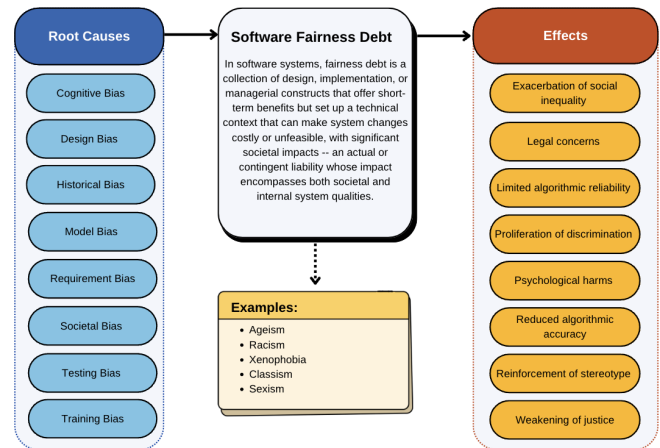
Root Causes

Cognitive Bias

Design Bias

Historical Bias

Model Bias

Requirement Bias

Societal Bias

Testing Bias

Training Bias

Software Fairness Debt

In software systems, fairness debt is a collection of design, implementation, or managerial constructs that offer short-term benefits but set up a technical context that can make system changes costly or unfeasible, with significant societal impacts -- an actual or contingent liability whose impact encompasses both societal and internal system qualities.

Examples:

- Ageism
- Racism
- Xenophobia
- Classism
- Sexism

Effects

Exacerbation of social inequality

Legal concerns

Limited algorithmic reliability

Proliferation of discrimination

Psychological harms

Reduced algorithmic accuracy

Reinforcement of stereotype

Weakening of justice